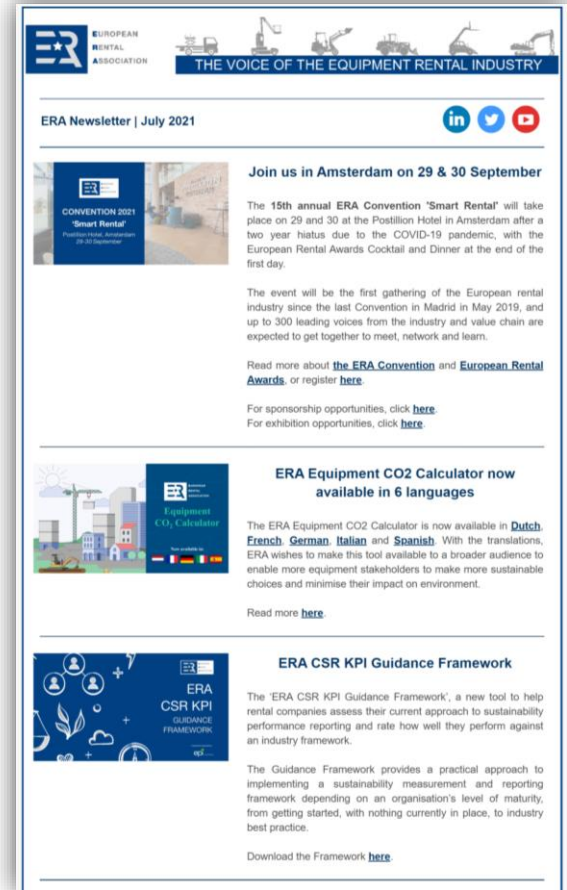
ER EUROPEAN RENTAL ASSOCIATION

THE VOICE OF THE EQUIPMENT RENTAL INDUSTRY

ERA Newsletter | July 2021

CONVENTION 2021 'Smart Rental' Postillion Hotel, Amsterdam 29-30 September

Join us in Amsterdam on 29 & 30 September

The **15th annual ERA Convention 'Smart Rental'** will take place on 29 and 30 at the Postillion Hotel in Amsterdam after a two year hiatus due to the COVID-19 pandemic, with the European Rental Awards Cocktail and Dinner at the end of the first day.

The event will be the first gathering of the European rental industry since the last Convention in Madrid in May 2019, and up to 300 leading voices from the industry and value chain are expected to get together to meet, network and learn.

Read more about **the ERA Convention** and **European Rental Awards**, or register **here**.

For sponsorship opportunities, click **here**.
For exhibition opportunities, click **here**.

Equipment $CO_2$ Calculator
Now available in:

ERA Equipment CO2 Calculator now available in 6 languages

The ERA Equipment CO2 Calculator is now available in **Dutch**, **French**, **German**, **Italian** and **Spanish**. With the translations, ERA wishes to make this tool available to a broader audience to enable more equipment stakeholders to make more sustainable choices and minimise their impact on environment.

Read more **here**.

ERA CSR KPI GUIDANCE FRAMEWORK

ERA CSR KPI Guidance Framework

The 'ERA CSR KPI Guidance Framework', a new tool to help rental companies assess their current approach to sustainability performance reporting and rate how well they perform against an industry framework.

The Guidance Framework provides a practical approach to implementing a sustainability measurement and reporting framework depending on an organisation's level of maturity, from getting started, with nothing currently in place, to industry best practice.

Download the Framework **here**.